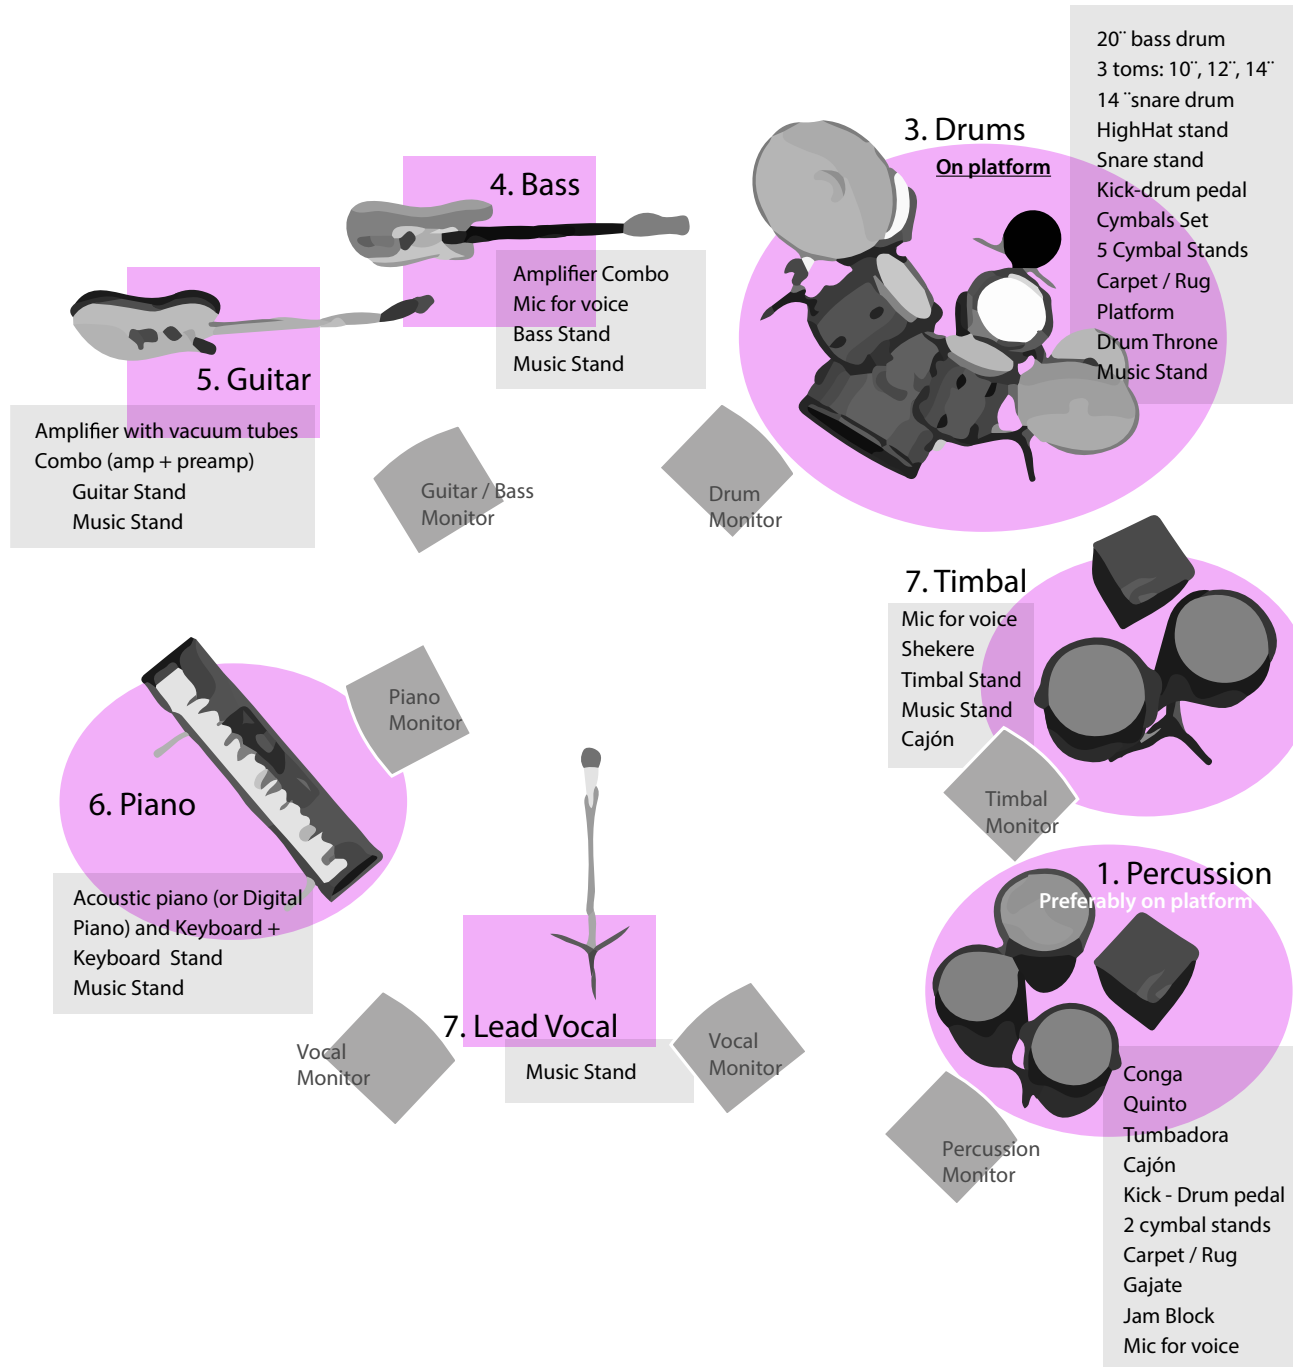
4. Bass

Amplifier Combo
Mic for voice
Bass Stand
Music Stand

5. Guitar

Amplifier with vacuum tubes
Combo (amp + preamp)
Guitar Stand
Music Stand

3. Drums
On platform

20¨ bass drum
3 toms: 10¨, 12¨, 14¨
14 ¨snare drum
HighHat stand
Snare stand
Kick-drum pedal
Cymbals Set
5 Cymbal Stands
Carpet / Rug
Platform
Drum Throne
Music Stand

Guitar / Bass Monitor

Drum Monitor

7. Timbal

Mic for voice
Shekere
Timbal Stand
Music Stand
Cajón

Piano Monitor

6. Piano

Acoustic piano (or Digital Piano) and Keyboard + Keyboard Stand
Music Stand

Timbal Monitor

1. Percussion
Preferably on platform

Vocal Monitor

7. Lead Vocal

Music Stand

Vocal Monitor

Percussion Monitor

Conga
Quinto
Tumbadora
Cajón
Kick - Drum pedal
2 cymbal stands
Carpet / Rug
Gajate
Jam Block
Mic for voice